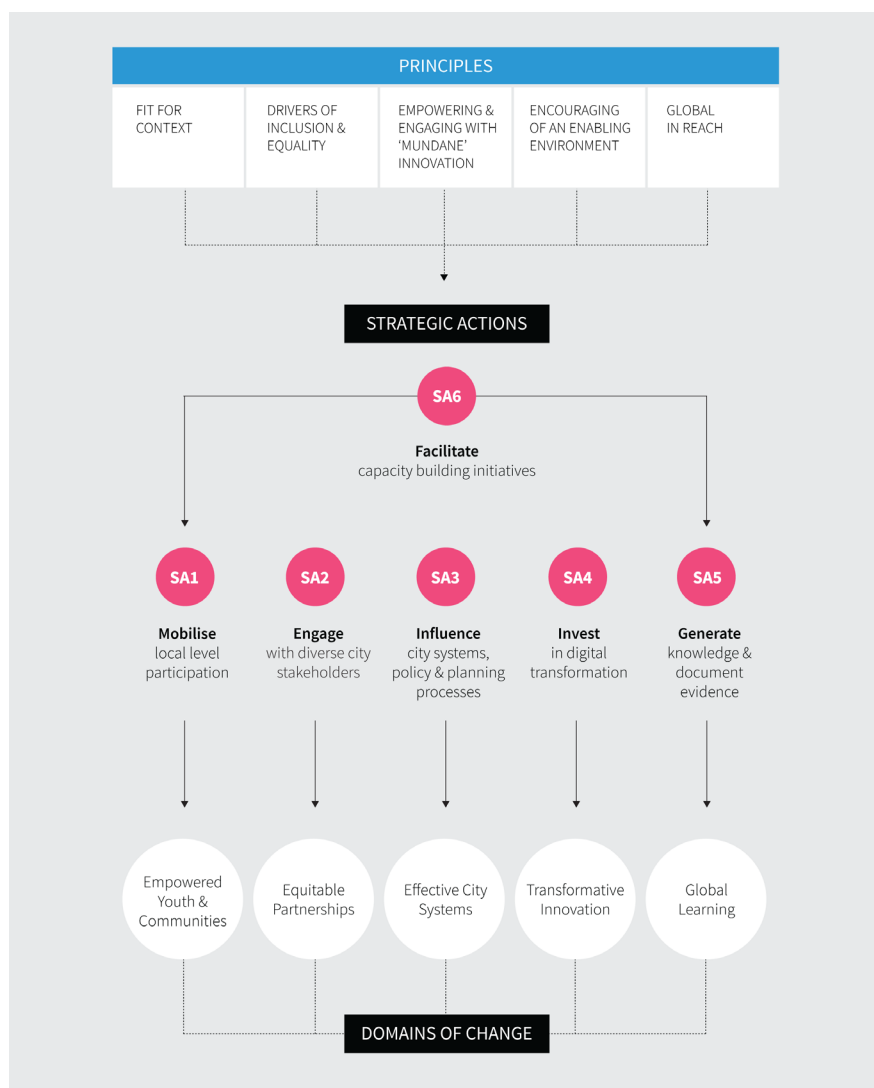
PRINCIPLES

| FIT FOR CONTEXT | DRIVERS OF INCLUSION & EQUALITY | EMPOWERING & ENGAGING WITH 'MUNDANE' INNOVATION | ENCOURAGING OF AN ENABLING ENVIRONMENT | GLOBAL IN REACH |
|---|---|---|---|---|

STRATEGIC ACTIONS

SA6

**Facilitate**
capacity building initiatives

SA1

**Mobilise**
local level participation

SA2

**Engage**
with diverse city stakeholders

SA3

**Influence**
city systems, policy & planning processes

SA4

**Invest**
in digital transformation

SA5

**Generate**
knowledge & document evidence

Empowered Youth & Communities

Equitable Partnerships

Effective City Systems

Transformative Innovation

Global Learning

DOMAINS OF CHANGE